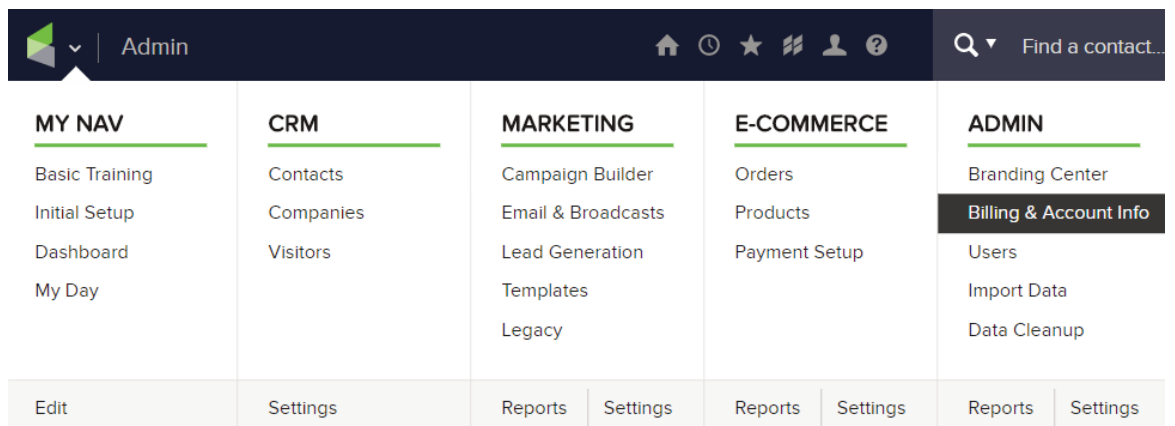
Admin

Find a contact...

MY NAV
Basic Training
Initial Setup
Dashboard
My Day
Edit

CRM
Contacts
Companies
Visitors
Settings

MARKETING
Campaign Builder
Email & Broadcasts
Lead Generation
Templates
Legacy
Reports
Settings

E-COMMERCE
Orders
Products
Payment Setup
Reports
Settings

ADMIN
Branding Center
Billing & Account Info
Users
Import Data
Data Cleanup
Reports
Settings